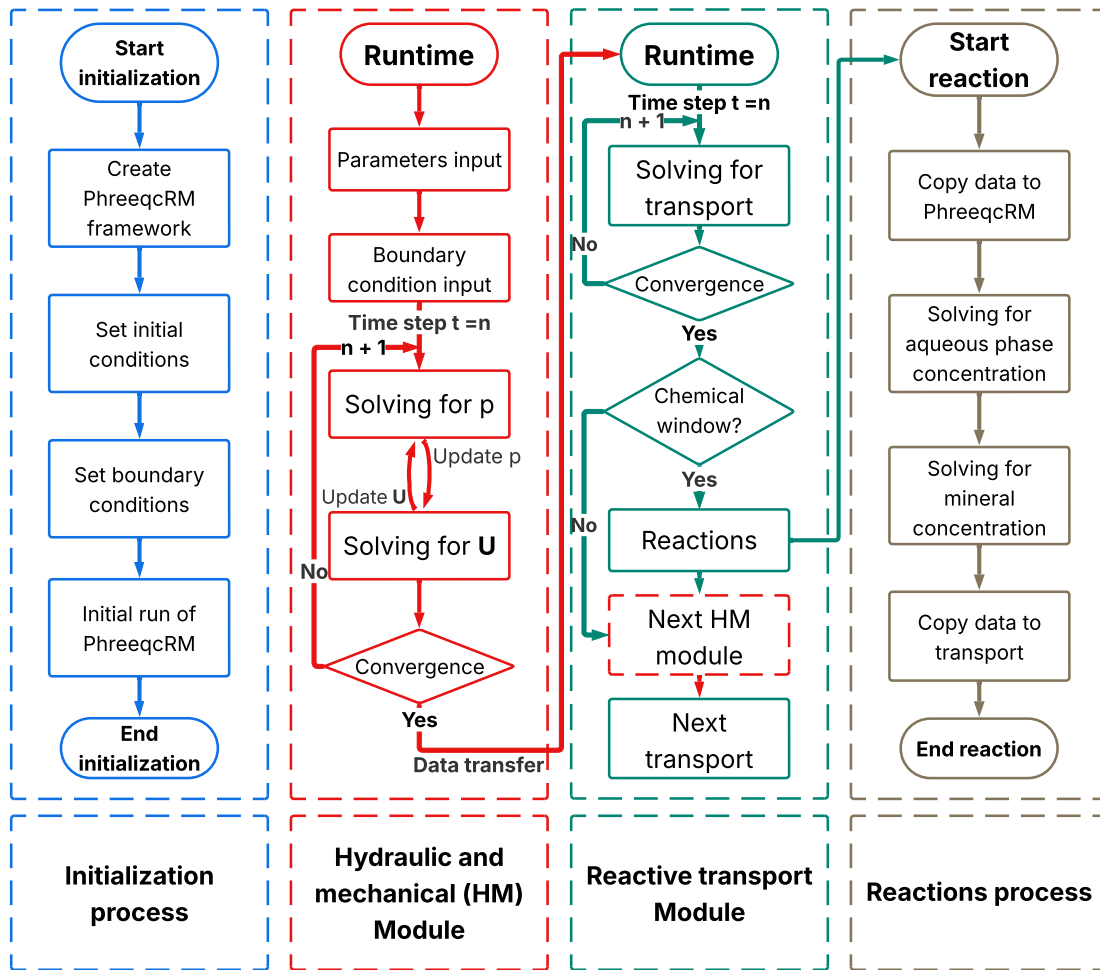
Start initialization

Create PhreeqcRM framework

Set initial conditions

Set boundary conditions

Initial run of PhreeqcRM

End initialization

Runtime

Parameters input

Boundary condition input

Time step t =n n + 1

Solving for p

Update p

Update **U**

Solving for **U**

No

Convergence

Yes

Data transfer

Runtime

Time step t =n n + 1

Solving for transport

No

Convergence

Yes

Chemical window?

Yes

No

Reactions

Next HM module

Next transport

Start reaction

Copy data to PhreeqcRM

Solving for aqueous phase concentration

Solving for mineral concentration

Copy data to transport

End reaction

Initialization process

Hydraulic and mechanical (HM) Module

Reactive transport Module

Reactions process